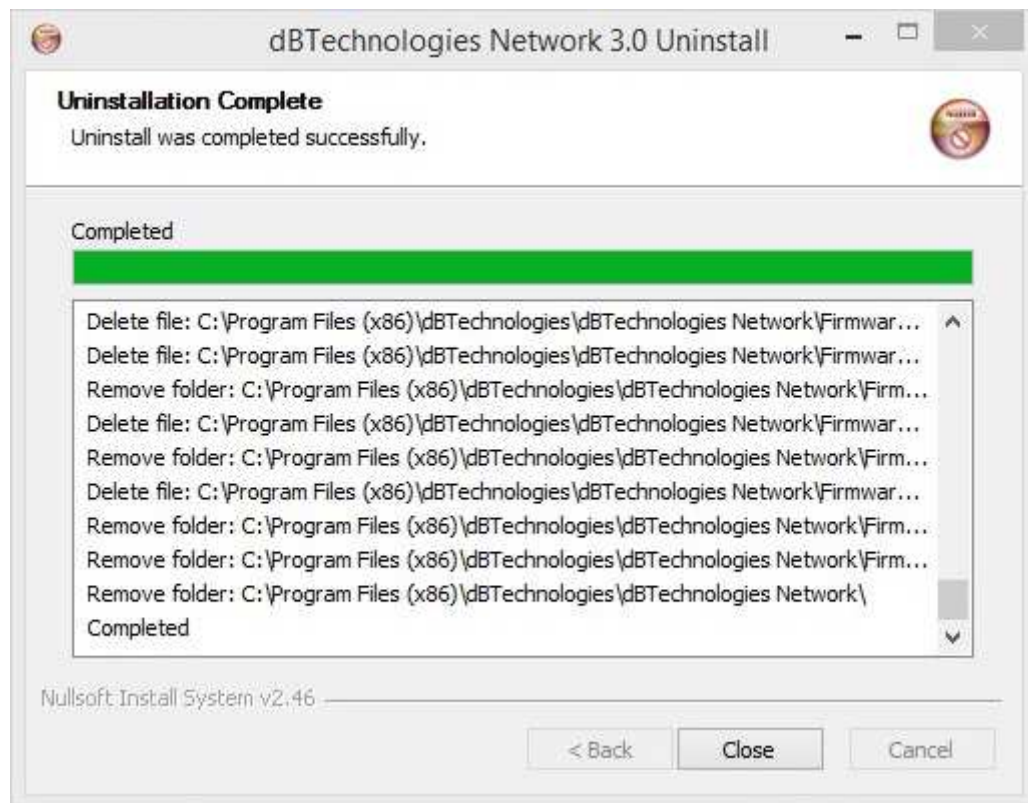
dBTechnologies Network 3.0 Uninstall

Uninstallation Complete
Uninstall was completed successfully.

Completed

Delete file: C:\Program Files (x86)\dBTechnologies\dBTechnologies Network\Firmwar...
Delete file: C:\Program Files (x86)\dBTechnologies\dBTechnologies Network\Firmwar...
Remove folder: C:\Program Files (x86)\dBTechnologies\dBTechnologies Network\Firm...
Delete file: C:\Program Files (x86)\dBTechnologies\dBTechnologies Network\Firmwar...
Remove folder: C:\Program Files (x86)\dBTechnologies\dBTechnologies Network\Firm...
Delete file: C:\Program Files (x86)\dBTechnologies\dBTechnologies Network\Firmwar...
Remove folder: C:\Program Files (x86)\dBTechnologies\dBTechnologies Network\Firm...
Remove folder: C:\Program Files (x86)\dBTechnologies\dBTechnologies Network\Firm...
Remove folder: C:\Program Files (x86)\dBTechnologies\dBTechnologies Network\
Completed

Nullsoft Install System v2.46

< Back
Close
Cancel